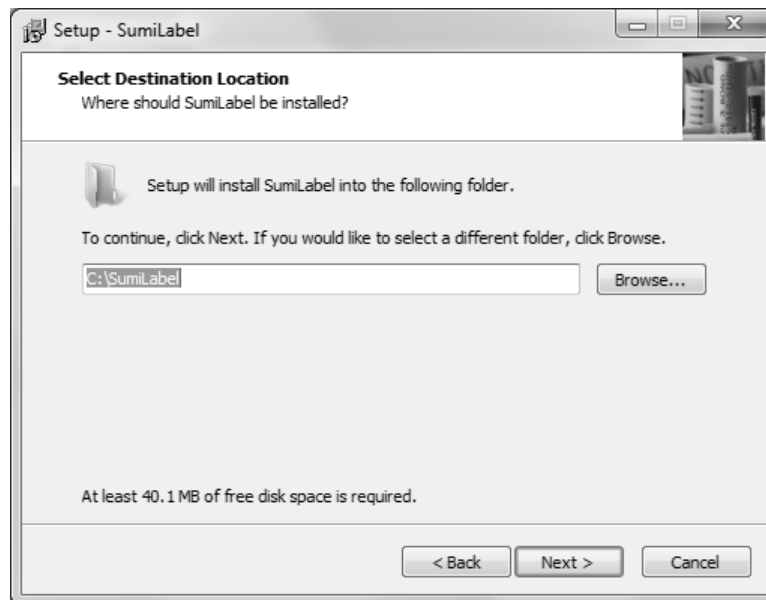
Setup - SumiLabel

Select Destination Location
Where should SumiLabel be installed?

Setup will install SumiLabel into the following folder.

To continue, click Next. If you would like to select a different folder, click Browse.

C:\SumiLabel

Browse...

At least 40.1 MB of free disk space is required.

< Back

Next >

Cancel